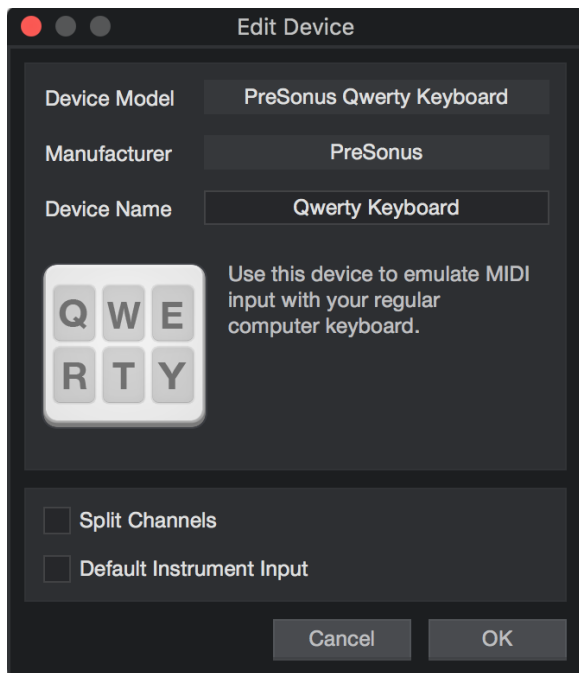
Edit Device

Device Model PreSonus Qwerty Keyboard

Manufacturer PreSonus

Device Name Qwerty Keyboard

Q W E
R T Y

Use this device to emulate MIDI input with your regular computer keyboard.

Split Channels

Default Instrument Input

Cancel

OK